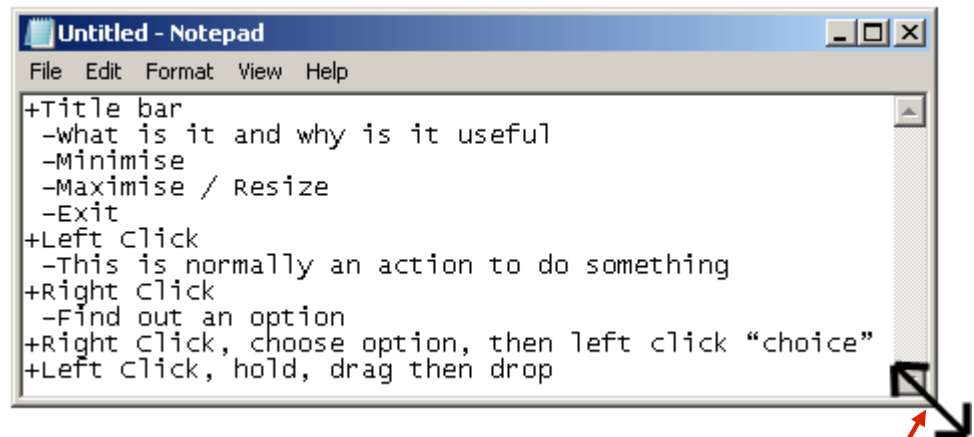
Untitled - Notepad
File Edit Format View Help
+Title bar
-What is it and why is it useful
-Minimise
-Maximise / Resize
-Exit
+Left Click
-This is normally an action to do something
+Right Click
-Find out an option
+Right Click, choose option, then left click "choice"
+Left Click, hold, drag then drop